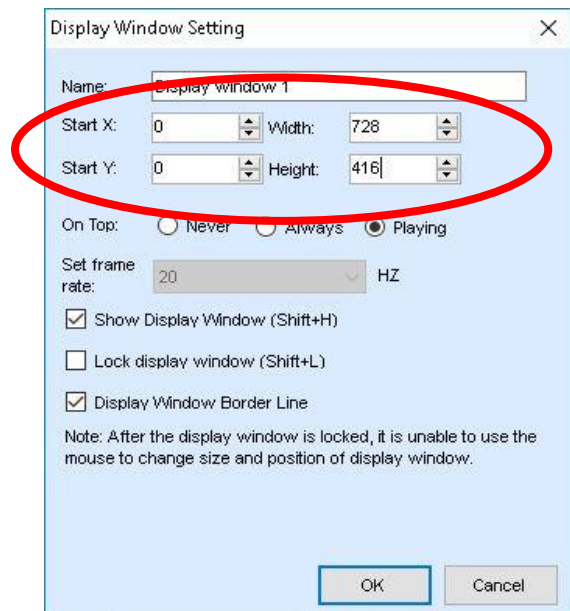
Display Window Setting

Name: Display window 1

Start X: 0 Width: 728

Start Y: 0 Height: 416

On Top: Never Always Playing

Set frame rate: 20 HZ

Show Display Window (Shift+H)

Lock display window (Shift+L)

Display Window Border Line

Note: After the display window is locked, it is unable to use the mouse to change size and position of display window.

OK Cancel